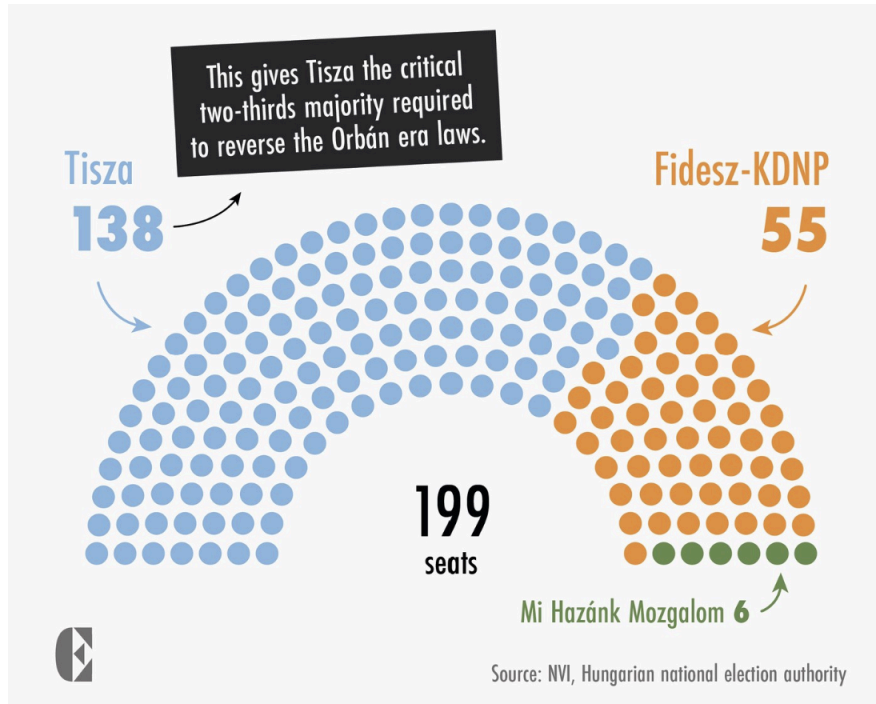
This gives Tisza the critical two-thirds majority required to reverse the Orbán era laws.

Tisza
138

Fidesz-KDNP
55

199
seats

Mi Hazánk Mozgalom 6

E

Source: NVI, Hungarian national election authority